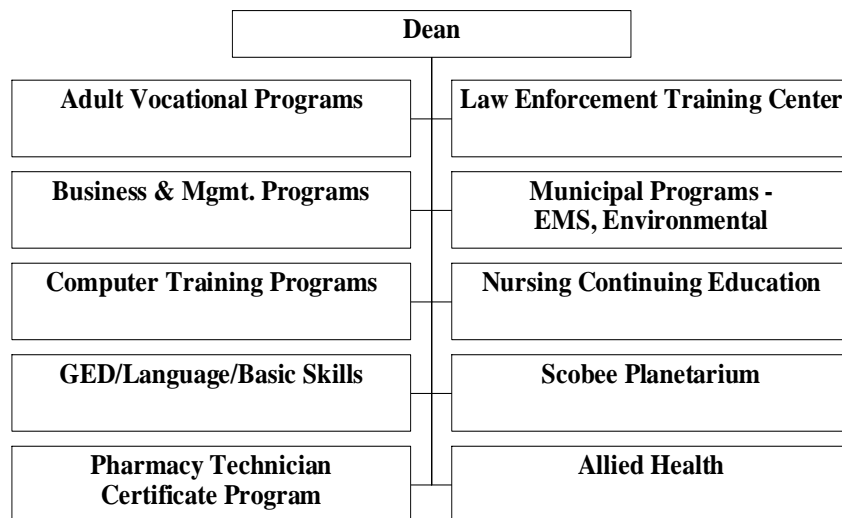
Dean

Adult Vocational Programs

Law Enforcement Training Center

Business & Mgmt. Programs

Municipal Programs - EMS, Environmental

Computer Training Programs

Nursing Continuing Education

GED/Language/Basic Skills

Scobee Planetarium

Pharmacy Technician Certificate Program

Allied Health